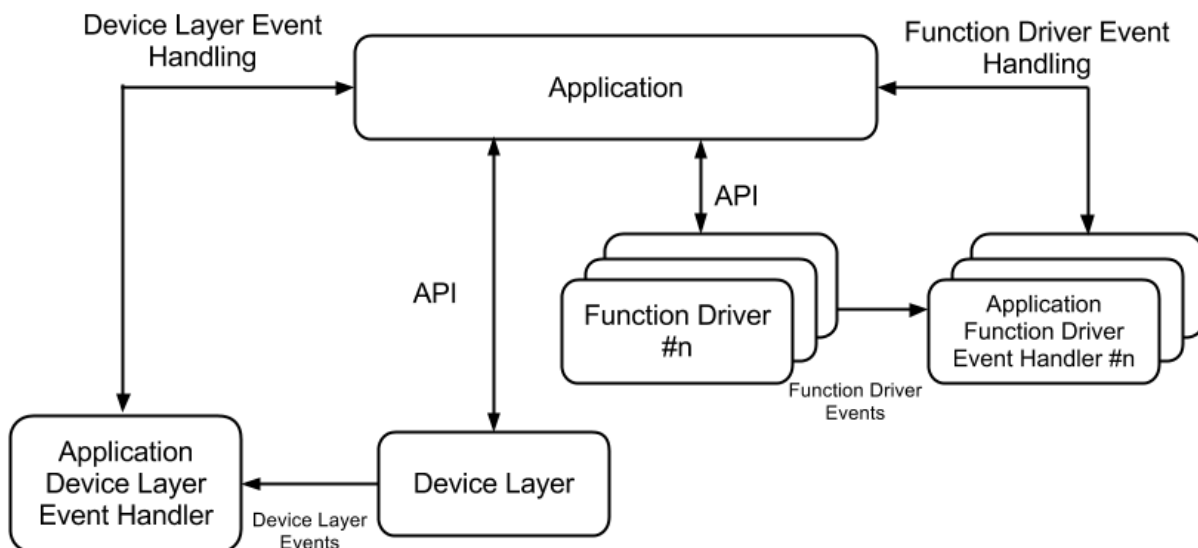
Device Layer Event Handling

Application

Function Driver Event Handling

API

API

Function Driver #n

Application Function Driver Event Handler #n

Function Driver Events

Application Device Layer Event Handler

Device Layer

Device Layer Events